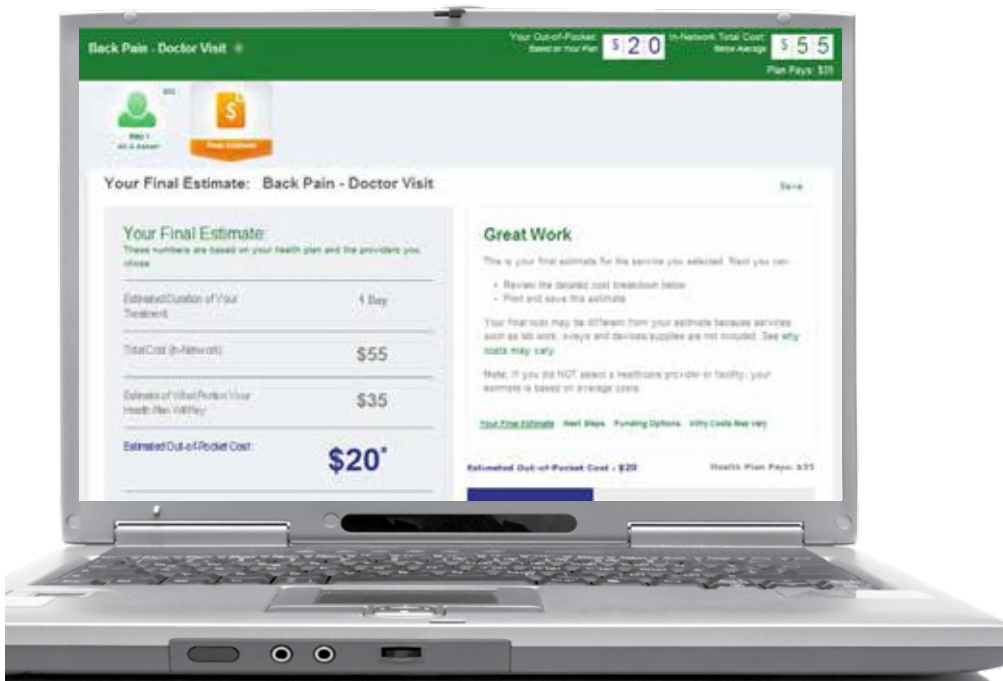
Back Pain - Doctor Visit

Your Out-of-Pocket Based on Your Plan $ 2 0

In-Network Total Cost Below Average $ 5 5

Plan Pays: $35

Step 1 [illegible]

Final Estimate

Your Final Estimate: Back Pain - Doctor Visit

Save

Your Final Estimate

These numbers are based on your health plan and the providers you chose

| | |
|---|---|
| Estimated Duration of Your Treatment | 1 Day |
| Total Cost (In-Network) | $55 |
| Estimate of What Portion Your Health Plan Will Pay | $35 |
| Estimated Out-of-Pocket Cost | $20* |

Great Work

This is your final estimate for the service you selected. Next you can:

- Review the detailed cost breakdown below
- Print and save this estimate

Your final cost may be different from your estimate because services such as lab work, x-rays and devices/supplies are not included. See why costs may vary.

Note: If you did NOT select a healthcare provider or facility, your estimate is based on average costs.

Your Final Estimate Next Steps Funding Options Why Costs May Vary

Estimated Out-of-Pocket Cost : $20

Health Plan Pays: $35